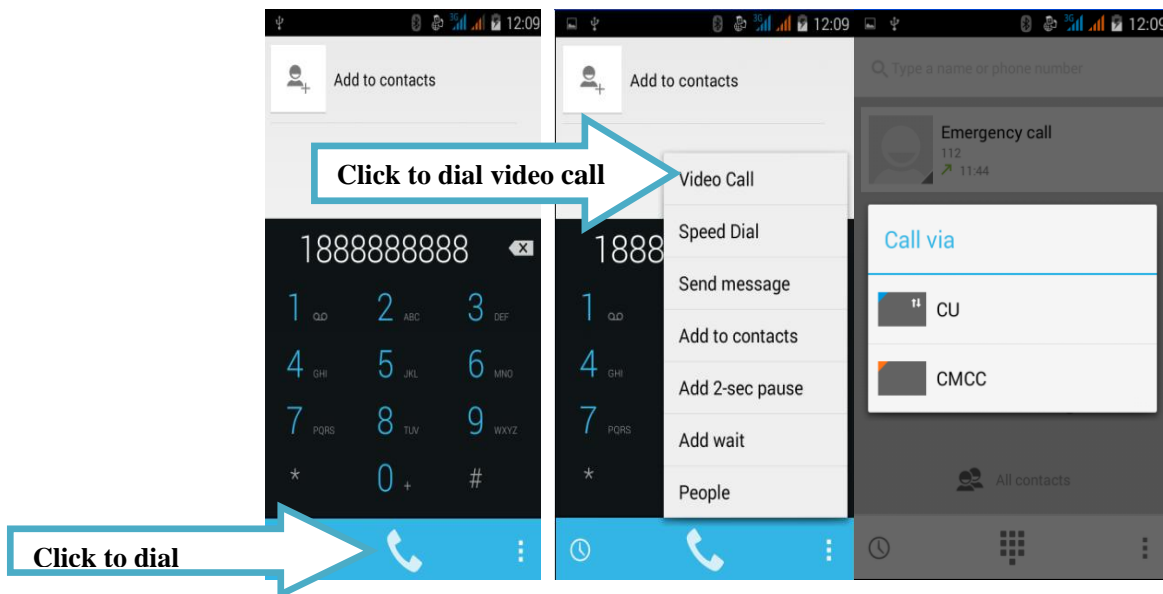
12:09

Add to contacts

1888888888

1
2 ABC
3 DEF
4 GHI
5 JKL
6 MNO
7 PQRS
8 TUV
9 WXYZ
*
0 +
#

Click to dial

12:09

Add to contacts

Click to dial video call

1888

Video Call
Speed Dial
Send message
Add to contacts
Add 2-sec pause
Add wait
People

1
4 GHI
7 PQRS
*

12:09

Type a name or phone number

Emergency call
112
11:44

Call via

CU

CMCC

All contacts